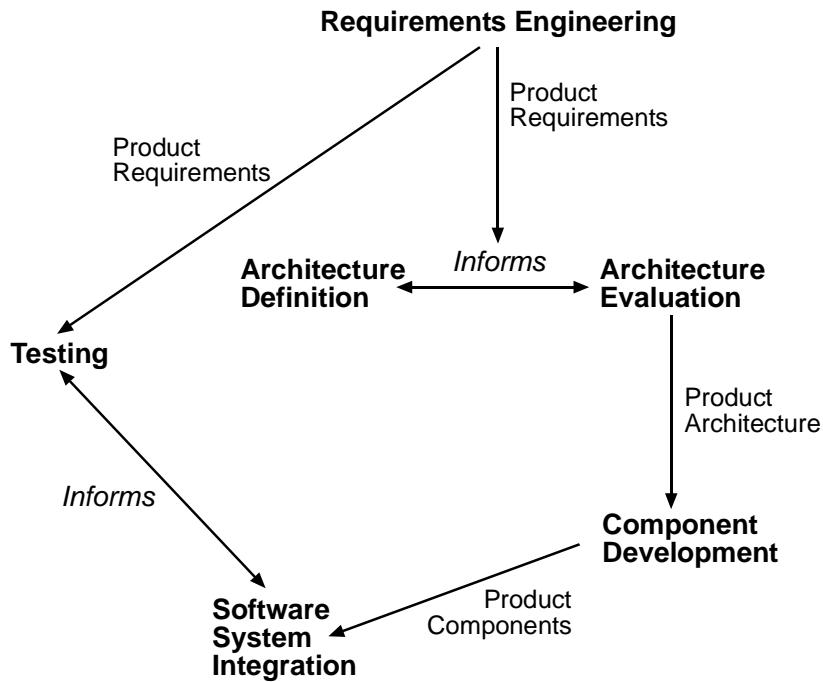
Requirements Engineering

Product Requirements

Product Requirements

Architecture Definition

Informs

Architecture Evaluation

Testing

Product Architecture

Informs

Component Development

Software System Integration

Product Components